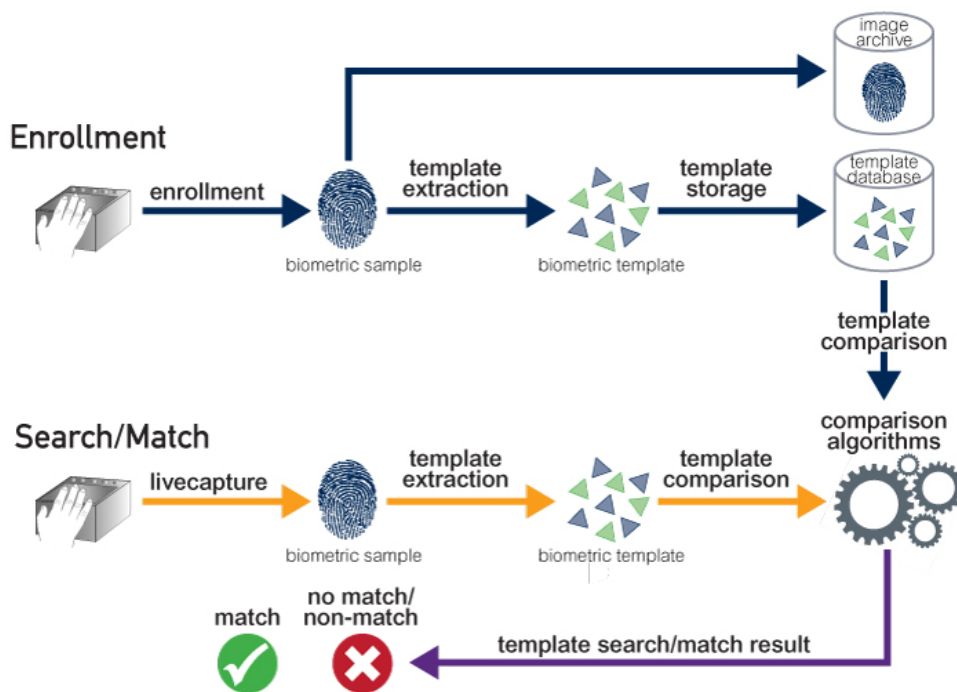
image archive

Enrollment

enrollment

template extraction

template storage

template database

biometric sample

biometric template

template comparison

comparison algorithms

Search/Match

livecapture

template extraction

template comparison

biometric sample

biometric template

match

no match/ non-match

template search/match result